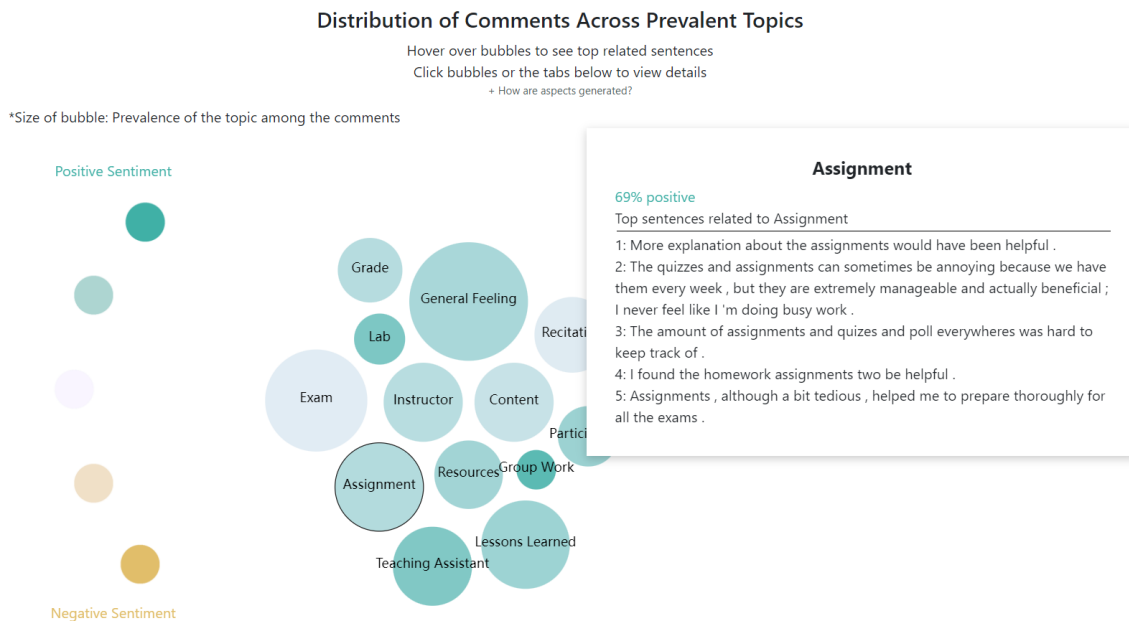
Distribution of Comments Across Prevalent Topics

Hover over bubbles to see top related sentences

Click bubbles or the tabs below to view details

+ How are aspects generated?

*Size of bubble: Prevalence of the topic among the comments

Positive Sentiment

Negative Sentiment

Grade

General Feeling

Lab

Recitati

Exam

Instructor

Content

Partici

Assignment

Resources

Group Work

Lessons Learned

Teaching Assistant

Assignment

69% positive

Top sentences related to Assignment

1: More explanation about the assignments would have been helpful .

2: The quizzes and assignments can sometimes be annoying because we have them every week , but they are extremely manageable and actually beneficial ; I never feel like I 'm doing busy work .

3: The amount of assignments and quizes and poll everywheres was hard to keep track of .

4: I found the homework assignments two be helpful .

5: Assignments , although a bit tedious , helped me to prepare thoroughly for all the exams .